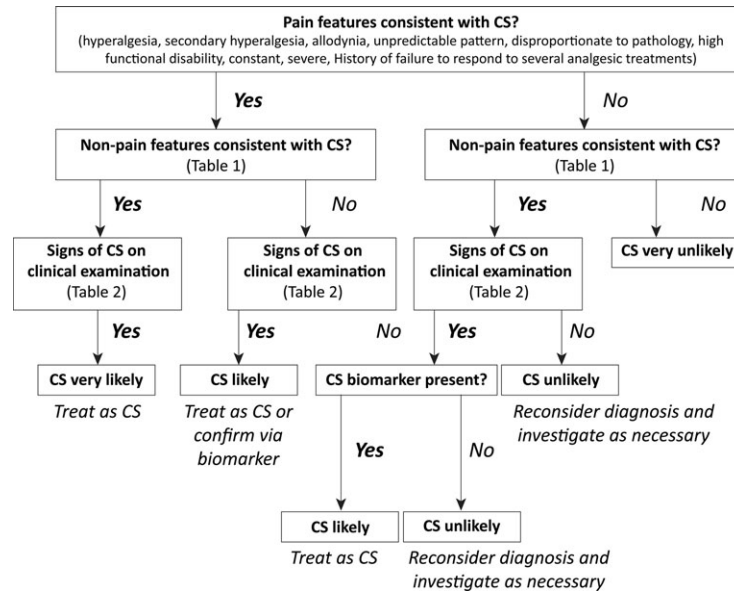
Pain features consistent with CS?
(hyperalgesia, secondary hyperalgesia, allodynia, unpredictable pattern, disproportionate to pathology, high functional disability, constant, severe, History of failure to respond to several analgesic treatments)

Yes

No

Non-pain features consistent with CS?
(Table 1)

Non-pain features consistent with CS?
(Table 1)

Yes

No

Yes

No

Signs of CS on clinical examination
(Table 2)

Signs of CS on clinical examination
(Table 2)

Signs of CS on clinical examination
(Table 2)

CS very unlikely

Yes

Yes

No

Yes

No

CS very likely

Treat as CS

CS likely

Treat as CS or confirm via biomarker

CS biomarker present?

CS unlikely

Reconsider diagnosis and investigate as necessary

Yes

No

CS likely

Treat as CS

CS unlikely

Reconsider diagnosis and investigate as necessary